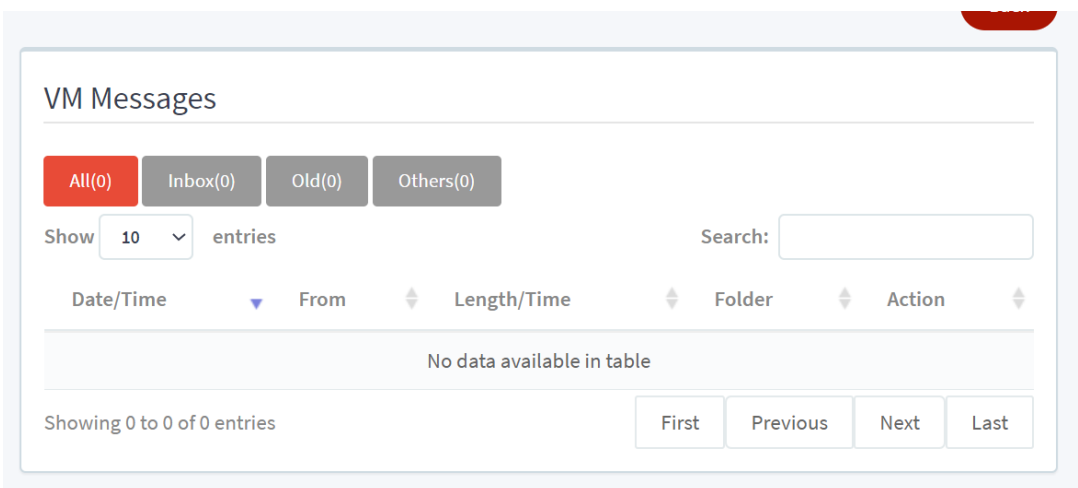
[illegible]

VM Messages

All(0) Inbox(0) Old(0) Others(0)

Show 10 entries

Search:

| Date/Time | From | Length/Time | Folder | Action |
|---|---|---|---|---|
| No data available in table | | | | |

Showing 0 to 0 of 0 entries

First Previous Next Last